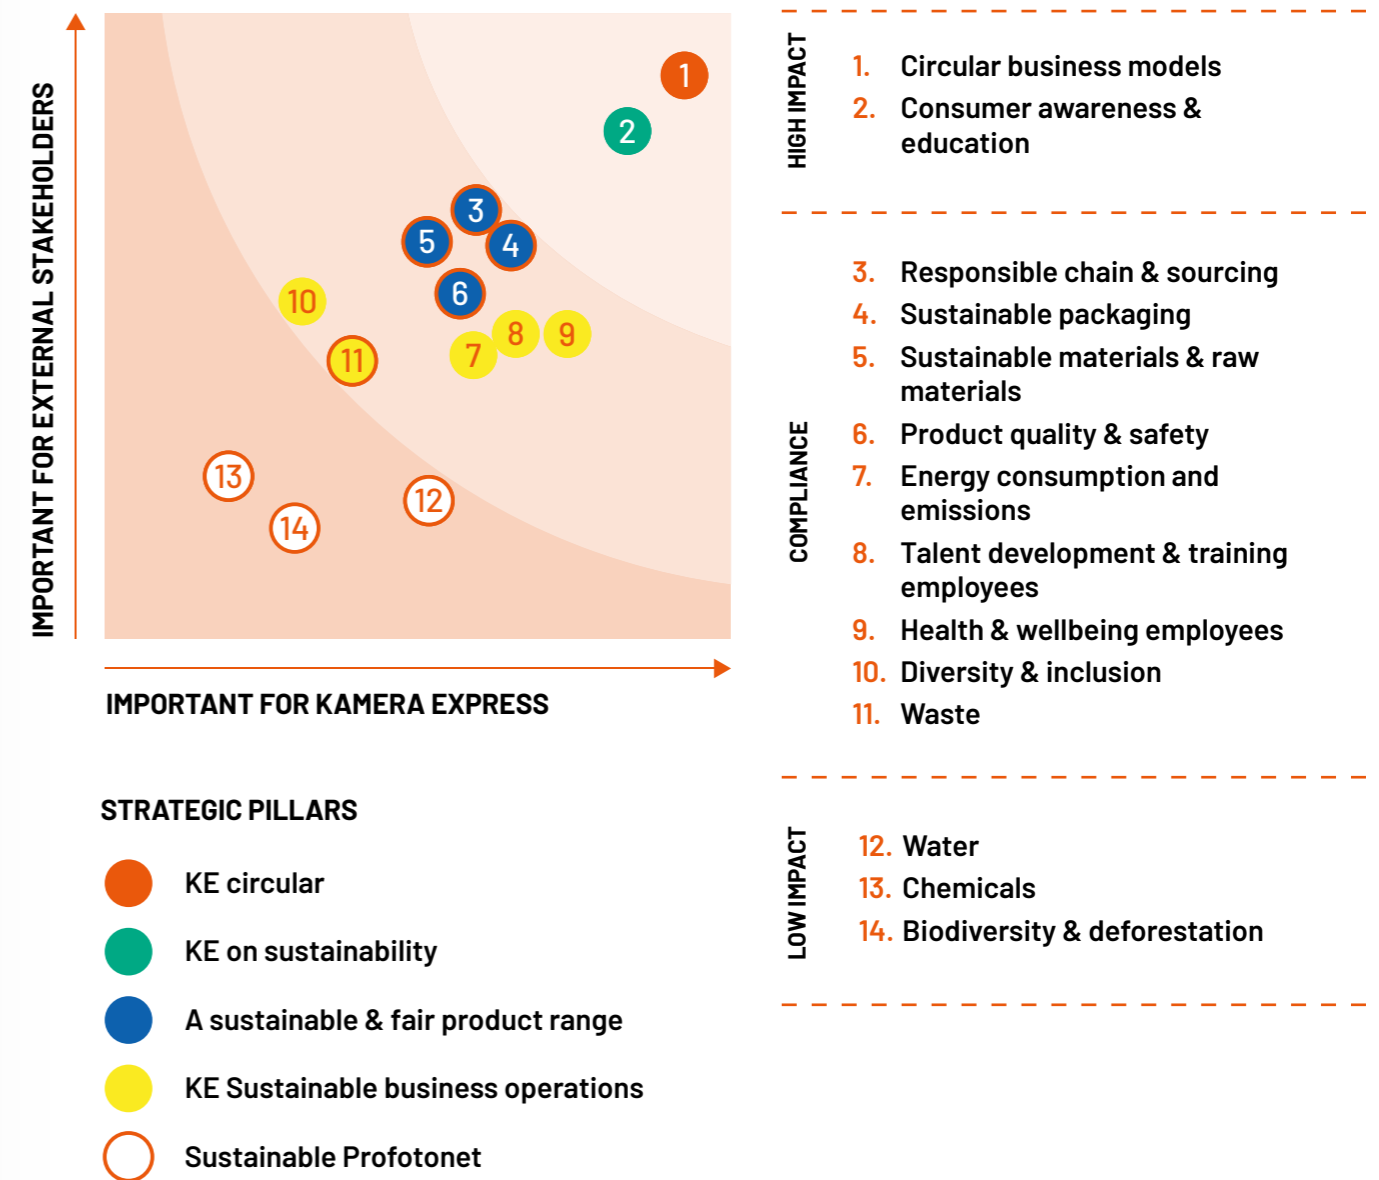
IMPORTANT FOR EXTERNAL STAKEHOLDERS

1
2
3
5
4
6
10
8
9
11
7
13
12
14

IMPORTANT FOR KAMERA EXPRESS

STRATEGIC PILLARS

KE circular

KE on sustainability

A sustainable & fair product range

KE Sustainable business operations

Sustainable Profotonet

HIGH IMPACT

1. Circular business models
2. Consumer awareness & education

COMPLIANCE

3. Responsible chain & sourcing
4. Sustainable packaging
5. Sustainable materials & raw materials
6. Product quality & safety
7. Energy consumption and emissions
8. Talent development & training employees
9. Health & wellbeing employees
10. Diversity & inclusion
11. Waste

LOW IMPACT

12. Water
13. Chemicals
14. Biodiversity & deforestation